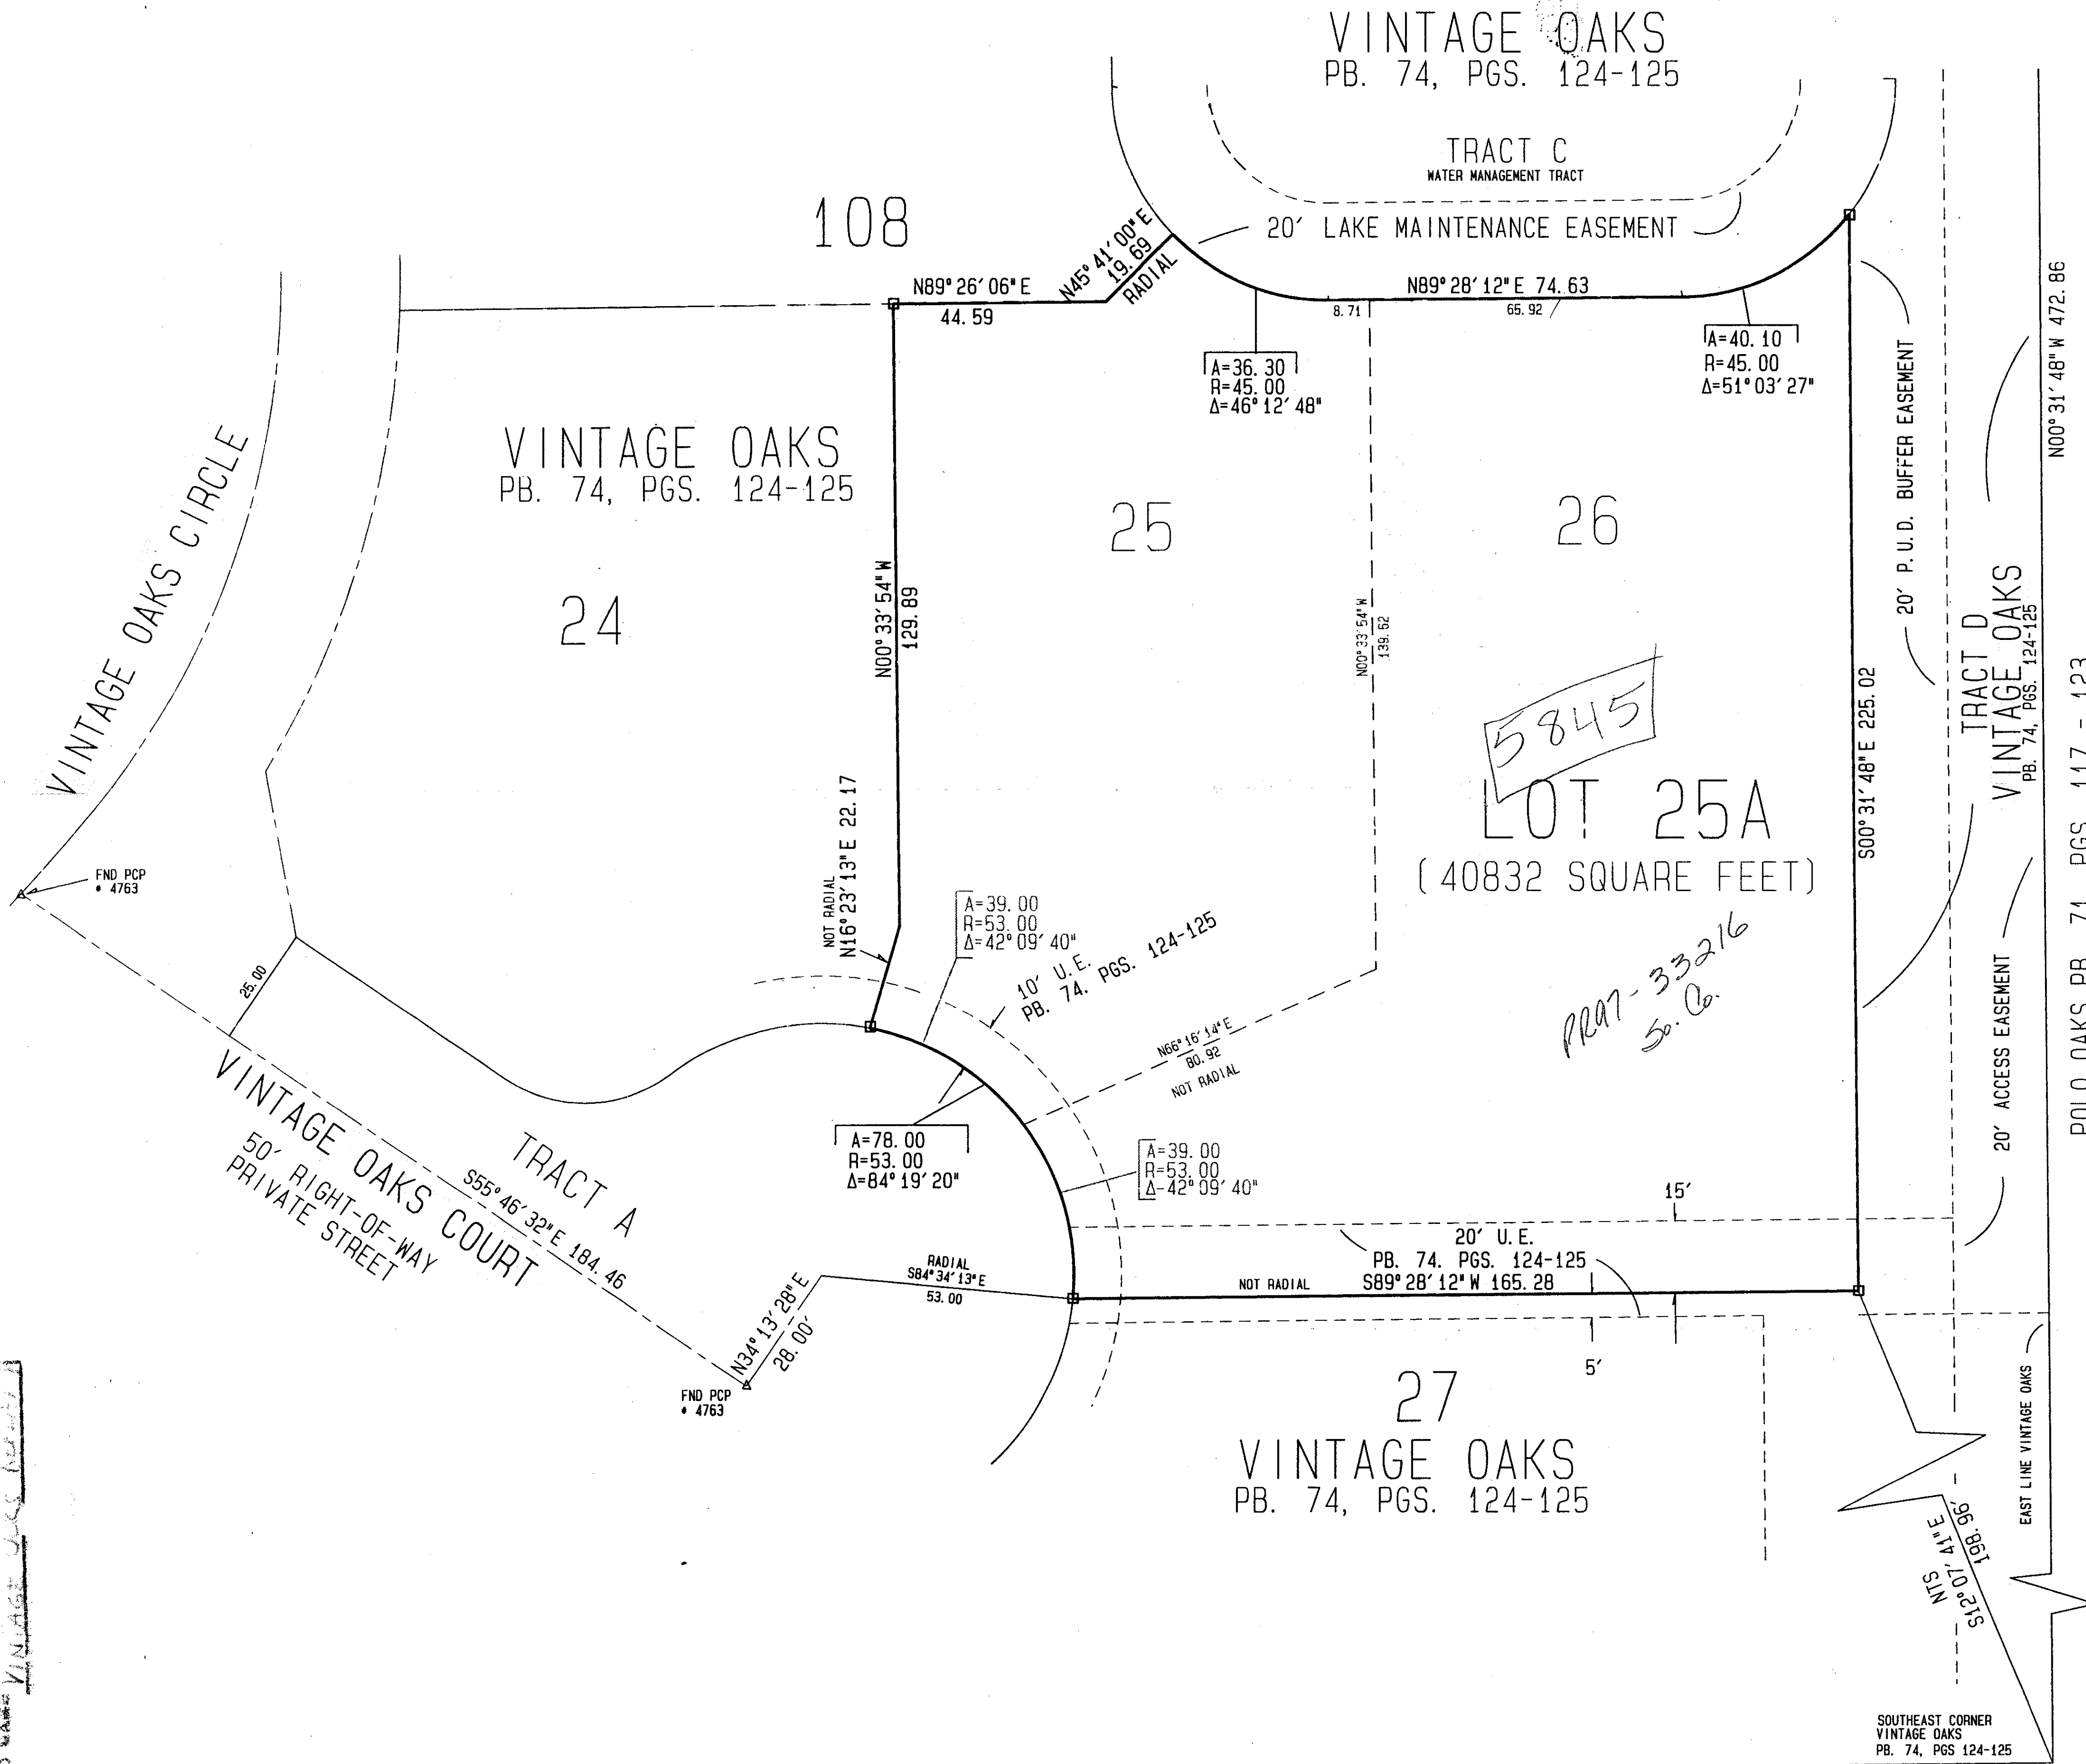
VINTAGE OAKS
PB. 74, PGS. 124-125

TRACT C
WATER MANAGEMENT TRACT

20' LAKE MAINTENANCE EASEMENT

108

N45°41'00"E
19.69
RADIAL

N89°26'06"E
44.59

N89°28'12"E 74.63
8.71
65.92

A=36.30
R=45.00
Δ=46°12'48"

A=40.10
R=45.00
Δ=51°03'27"

N00°31'48"W 472.86

VINTAGE OAKS CIRCLE

VINTAGE OAKS
PB. 74, PGS. 124-125

24

25

26

N00°33'54"W
129.89

N00°33'54"W
139.62

20' P.U.D. BUFFER EASEMENT

TRACT D
VINTAGE OAKS
PB. 74, PGS. 124-125

S00°31'48"E 225.02

5845

LOT 25A
(40832 SQUARE FEET)

POLO OAKS PB. 74, PGS. 117 - 123

FND PCP
# 4763

NOT RADIAL
N16°23'13"E 22.17

A=39.00
R=53.00
Δ=42°09'40"

10' U.E.
PB. 74. PGS. 124-125

PR97-33216
So. Co.

20' ACCESS EASEMENT

25.00

N66°16'14"E
80.92
NOT RADIAL

VINTAGE OAKS COURT
50' RIGHT-OF-WAY
PRIVATE STREET

TRACT A
S55°46'32"E 184.46

A=78.00
R=53.00
Δ=84°19'20"

A=39.00
R=53.00
Δ=42°09'40"

15'

20' U.E.
PB. 74. PGS. 124-125

RADIAL
S84°34'13"E
53.00

NOT RADIAL
S89°28'12"W 165.28

N34°13'28"E
28.00'

FND PCP
# 4763

5'

27
VINTAGE OAKS
PB. 74, PGS. 124-125

EAST LINE VINTAGE OAKS

NTS
S12°07'41"E
198.96'

SOUTHEAST CORNER
VINTAGE OAKS
PB. 74, PGS 124-125

VINTAGE OAKS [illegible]